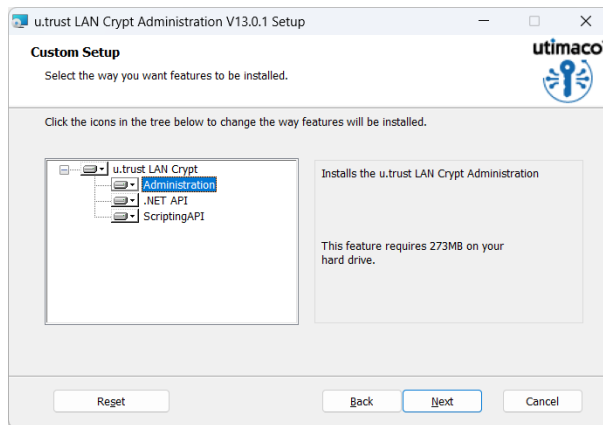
u.trust LAN Crypt Administration V13.0.1 Setup

Custom Setup

Select the way you want features to be installed.

utimaco

Click the icons in the tree below to change the way features will be installed.

u.trust LAN Crypt
Administration
.NET API
ScriptingAPI

Installs the u.trust LAN Crypt Administration

This feature requires 273MB on your hard drive.

Reset

Back

Next

Cancel